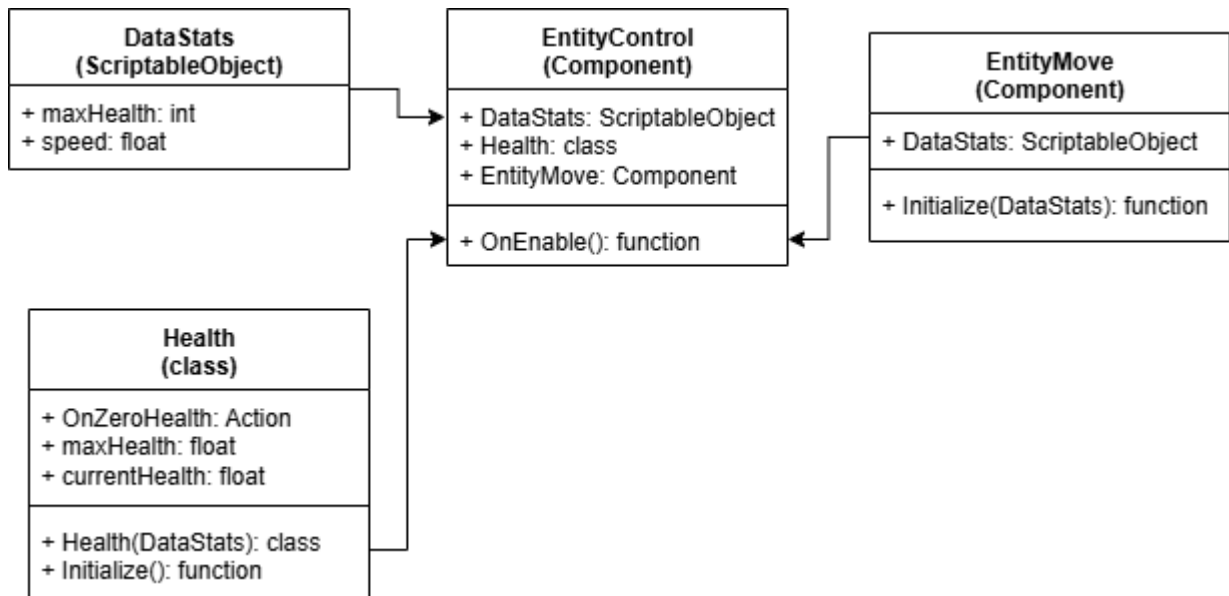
DataStats
(ScriptableObject)

+ maxHealth: int
+ speed: float

EntityControl
(Component)

+ DataStats: ScriptableObject
+ Health: class
+ EntityMove: Component

+ OnEnable(): function

EntityMove
(Component)

+ DataStats: ScriptableObject

+ Initialize(DataStats): function

Health
(class)

+ OnZeroHealth: Action
+ maxHealth: float
+ currentHealth: float

+ Health(DataStats): class
+ Initialize(): function